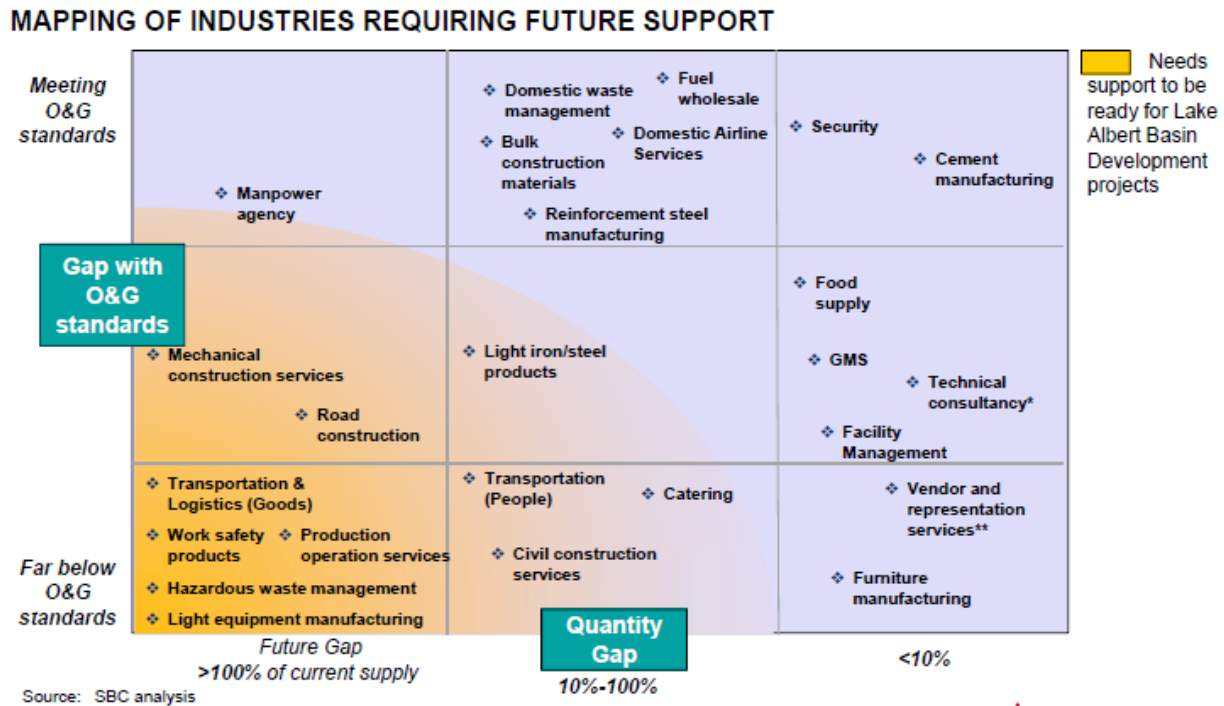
MAPPING OF INDUSTRIES REQUIRING FUTURE SUPPORT

Needs support to be ready for Lake Albert Basin Development projects

Meeting O&G standards

Gap with O&G standards

Far below O&G standards

❖ Manpower agency

❖ Domestic waste management

❖ Fuel wholesale

❖ Bulk construction materials

❖ Domestic Airline Services

❖ Reinforcement steel manufacturing

❖ Security

❖ Cement manufacturing

❖ Mechanical construction services

❖ Road construction

❖ Light iron/steel products

❖ Food supply

❖ GMS

❖ Technical consultancy*

❖ Facility Management

❖ Transportation & Logistics (Goods)

❖ Work safety products

❖ Production operation services

❖ Hazardous waste management

❖ Light equipment manufacturing

❖ Transportation (People)

❖ Catering

❖ Civil construction services

❖ Vendor and representation services**

❖ Furniture manufacturing

Future Gap
>100% of current supply

Quantity Gap
10%-100%

<10%

Source: SBC analysis